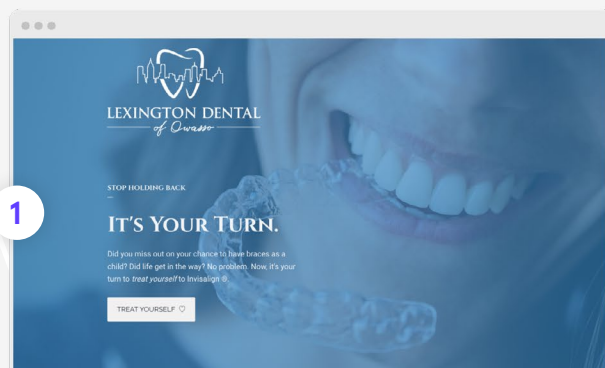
LEXINGTON DENTAL
of Owasso

1

STOP HOLDING BACK

IT'S YOUR TURN.

Did you miss out on your chance to have braces as a child? Did life get in the way? No problem. Now, it's your turn to *treat yourself* to Invisalign ®.

TREAT YOURSELF ♡